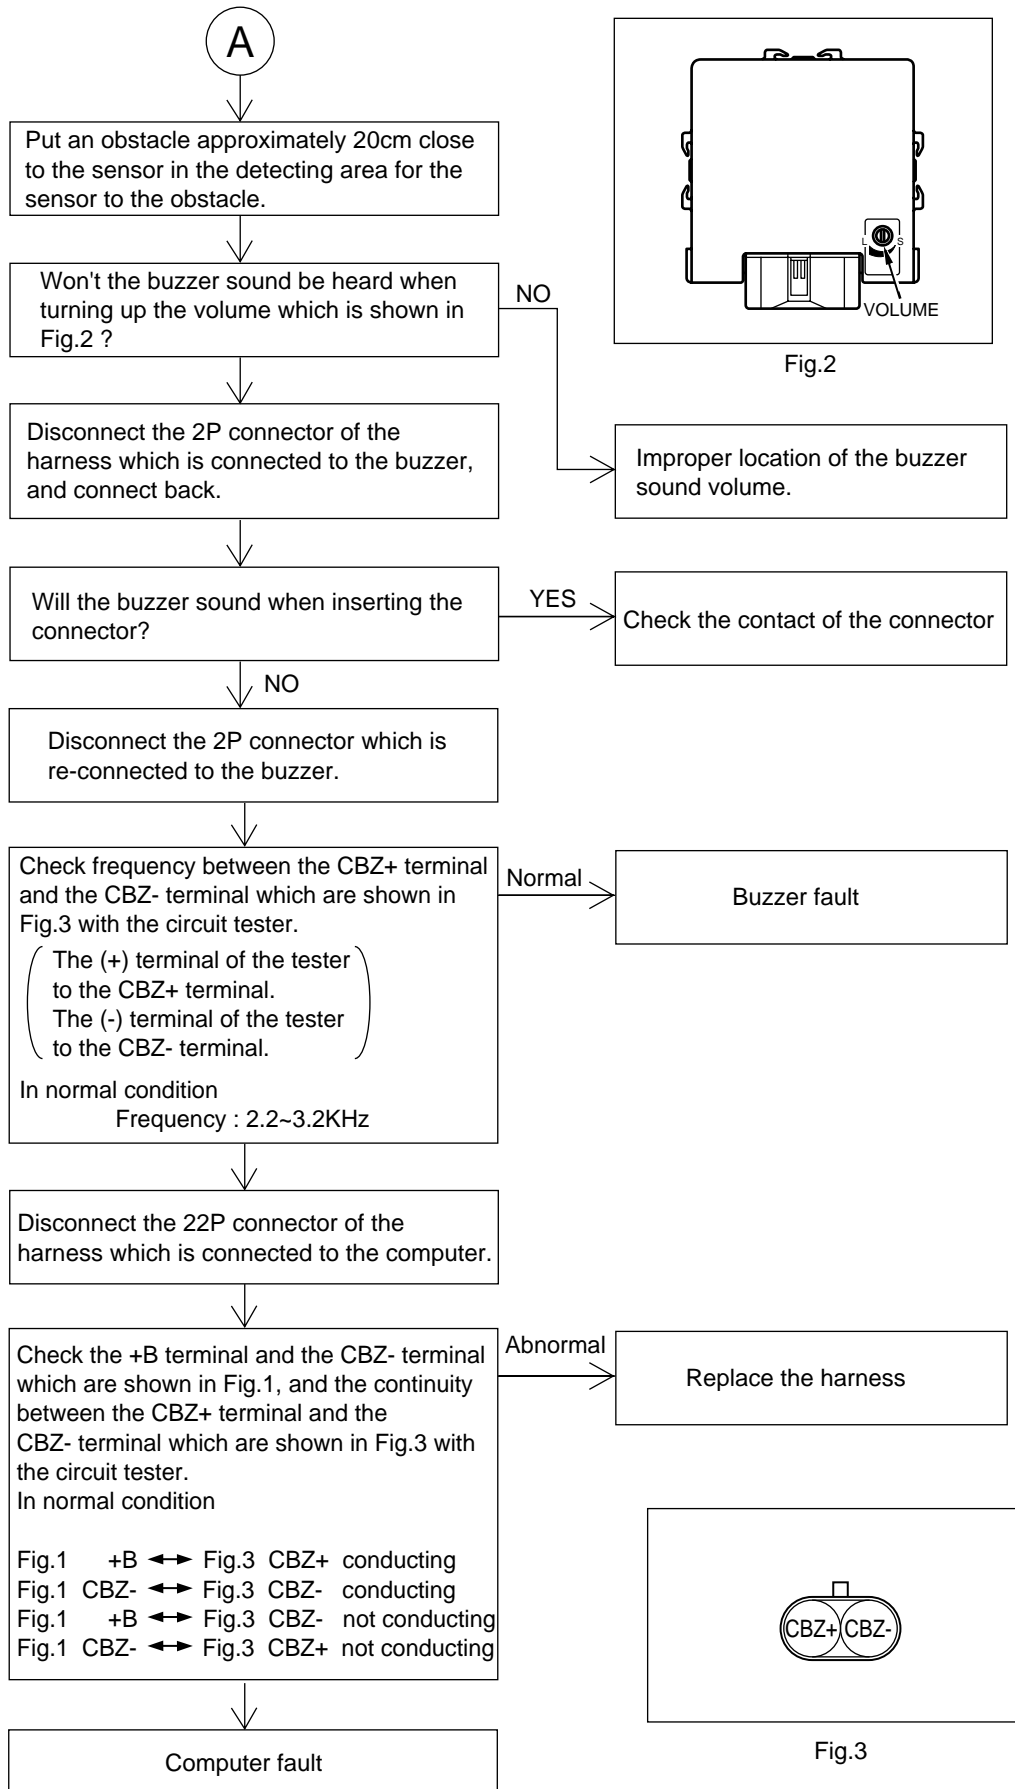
A

Put an obstacle approximately 20cm close to the sensor in the detecting area for the sensor to the obstacle.

Won't the buzzer sound be heard when turning up the volume which is shown in Fig.2 ?

NO

L S
VOLUME

Fig.2

Disconnect the 2P connector of the harness which is connected to the buzzer, and connect back.

Improper location of the buzzer sound volume.

Will the buzzer sound when inserting the connector?

YES

Check the contact of the connector

NO

Disconnect the 2P connector which is re-connected to the buzzer.

Check frequency between the CBZ+ terminal and the CBZ- terminal which are shown in Fig.3 with the circuit tester.
( The (+) terminal of the tester to the CBZ+ terminal.
The (-) terminal of the tester to the CBZ- terminal. )
In normal condition
Frequency : 2.2~3.2KHz

Normal

Buzzer fault

Disconnect the 22P connector of the harness which is connected to the computer.

Check the +B terminal and the CBZ- terminal which are shown in Fig.1, and the continuity between the CBZ+ terminal and the CBZ- terminal which are shown in Fig.3 with the circuit tester.
In normal condition

Fig.1 +B ↔ Fig.3 CBZ+ conducting
Fig.1 CBZ- ↔ Fig.3 CBZ- conducting
Fig.1 +B ↔ Fig.3 CBZ- not conducting
Fig.1 CBZ- ↔ Fig.3 CBZ+ not conducting

Abnormal

Replace the harness

CBZ+ CBZ-

Fig.3

Computer fault